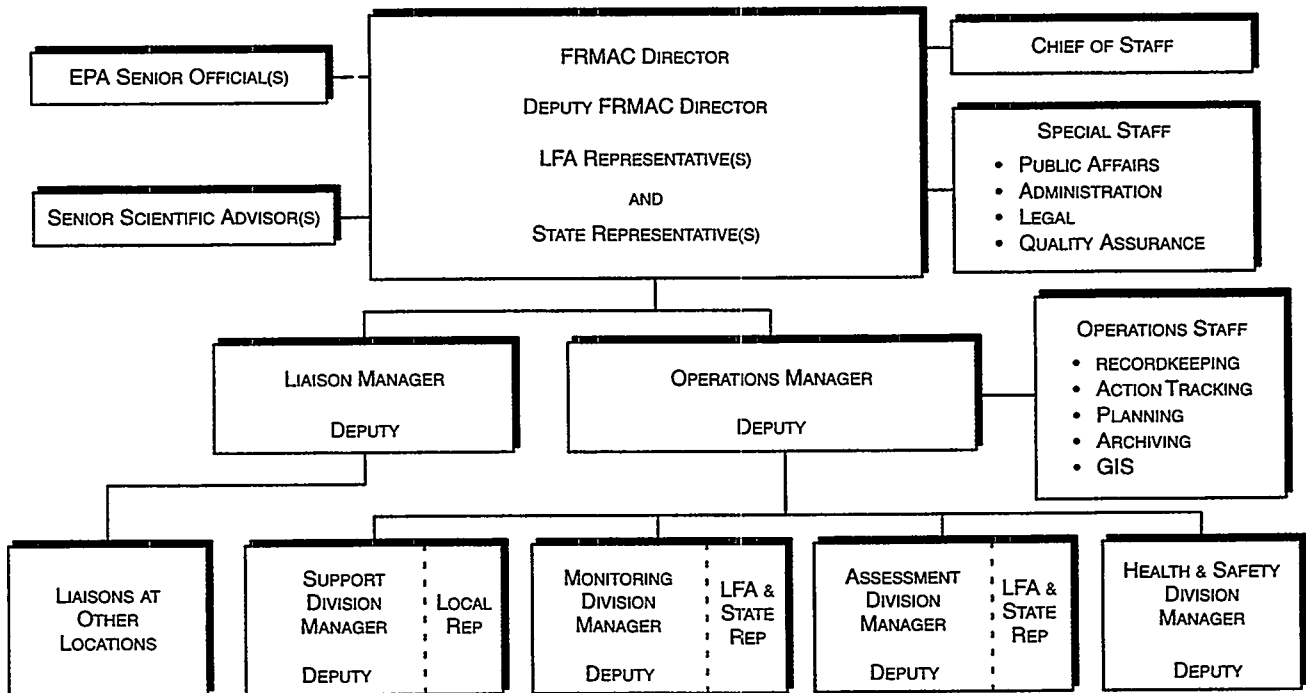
EPA Senior Official(s)

FRMAC Director

Deputy FRMAC Director

LFA Representative(s)

and

State Representative(s)

Chief of Staff

Special Staff
• Public Affairs
• Administration
• Legal
• Quality Assurance

Senior Scientific Advisor(s)

Liaison Manager

Deputy

Operations Manager

Deputy

Operations Staff
• recordkeeping
• Action Tracking
• Planning
• Archiving
• GIS

Liaisons at Other Locations

Support Division Manager

Deputy

Local Rep

Monitoring Division Manager

Deputy

LFA & State Rep

Assessment Division Manager

Deputy

LFA & State Rep

Health & Safety Division Manager

Deputy